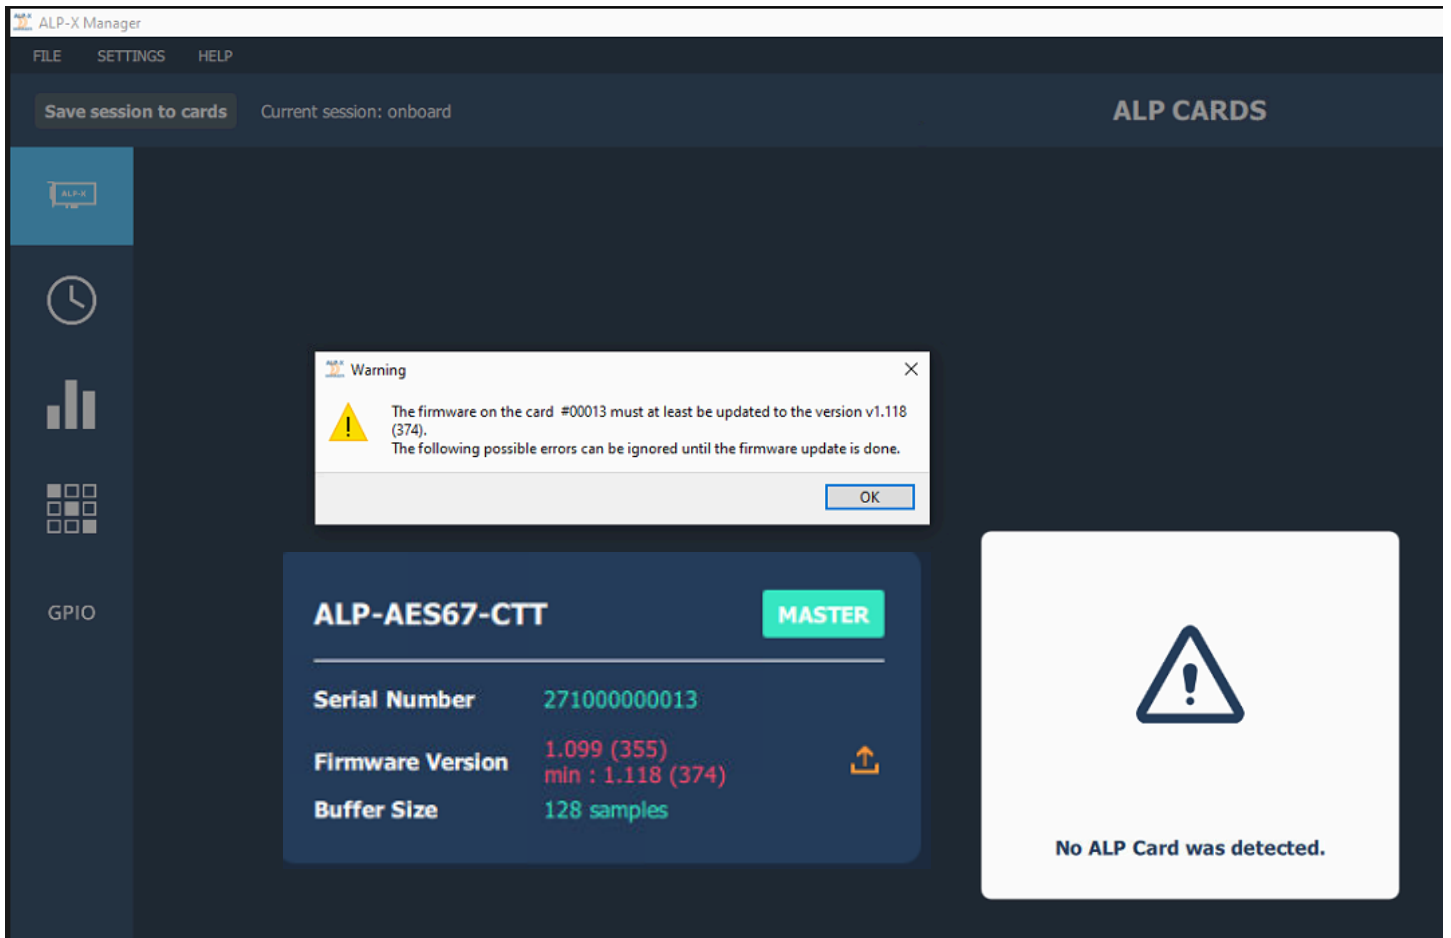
ALP-X Manager

FILE SETTINGS HELP

Save session to cards Current session: onboard

ALP CARDS

ALP-X

GPIO

Warning

The firmware on the card #00013 must at least be updated to the version v1.118 (374).
The following possible errors can be ignored until the firmware update is done.

OK

ALP-AES67-CTT MASTER

Serial Number 271000000013

Firmware Version 1.099 (355) min : 1.118 (374)

Buffer Size 128 samples

No ALP Card was detected.